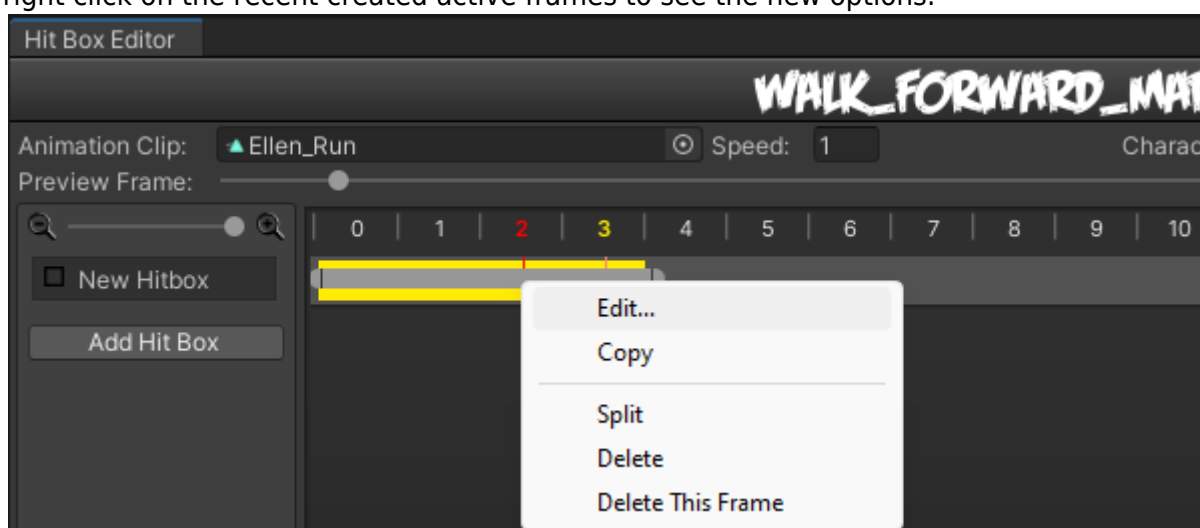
right click on the recent created active frames to see the new options.

Hit Box Editor

WALK_FORWARD_MA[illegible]

Animation Clip: Ellen_Run Speed: 1 Charac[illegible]

Preview Frame:

0 | 1 | 2 | 3 | 4 | 5 | 6 | 7 | 8 | 9 | 10

New Hitbox

Add Hit Box

Edit...
Copy
Split
Delete
Delete This Frame